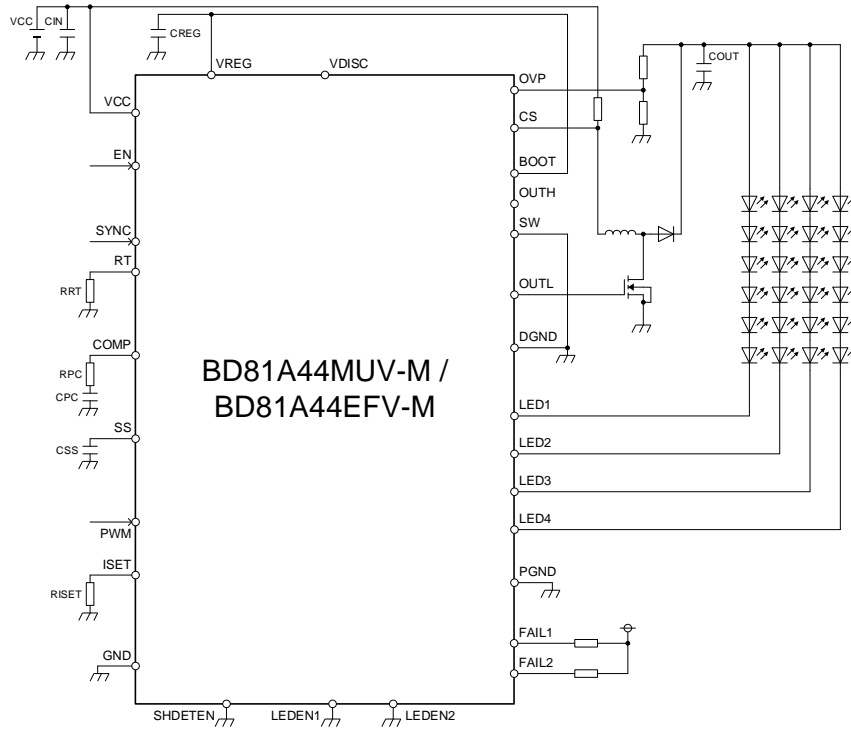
VCC
CIN
CREG
VREG
VDISC
VCC
EN
SYNC
RT
RRT
COMP
RPC
CPC
SS
CSS
PWM
ISET
RISET
GND
SHDETEN
LEDEN1
LEDEN2
OVP
CS
BOOT
OUTH
SW
OUTL
DGND
LED1
LED2
LED3
LED4
PGND
FAIL1
FAIL2
COUT

BD81A44MUV-M /
BD81A44EFV-M